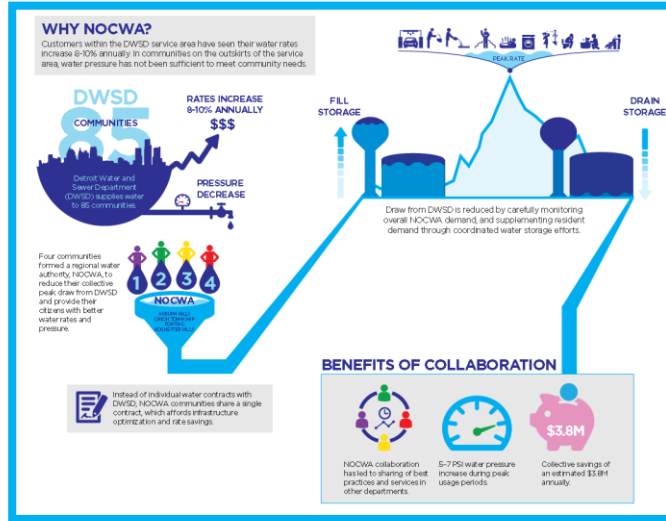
WHY NOCWA?

Customers within the DWSD service area have seen their water rates increase 8-10% annually. In communities on the outskirts of the service area, water pressure has not been sufficient to meet community needs.

DWSD

85

COMMUNITIES

RATES INCREASE 8-10% ANNUALLY

$$$

Detroit Water and Sewer Department (DWSD) supplies water to 85 communities.

PRESSURE DECREASE

Four communities formed a regional water authority, NOCWA, to reduce their collective peak draw from DWSD and provide their citizens with better water rates and pressure.

1 2 3 4

NOCWA

AUBURN HILLS
ORION TOWNSHIP
PONTIAC
ROCHESTER HILLS

PEAK RATE

FILL STORAGE

DRAIN STORAGE

Draw from DWSD is reduced by carefully monitoring overall NOCWA demand, and supplementing resident demand through coordinated water storage efforts.

Instead of individual water contracts with DWSD, NOCWA communities share a single contract, which affords infrastructure optimization and rate savings.

BENEFITS OF COLLABORATION

NOCWA collaboration has led to sharing of best practices and services in other departments.

5-7 PSI water pressure increase during peak usage periods.

$3.8M

Collective savings of an estimated $3.8M annually.